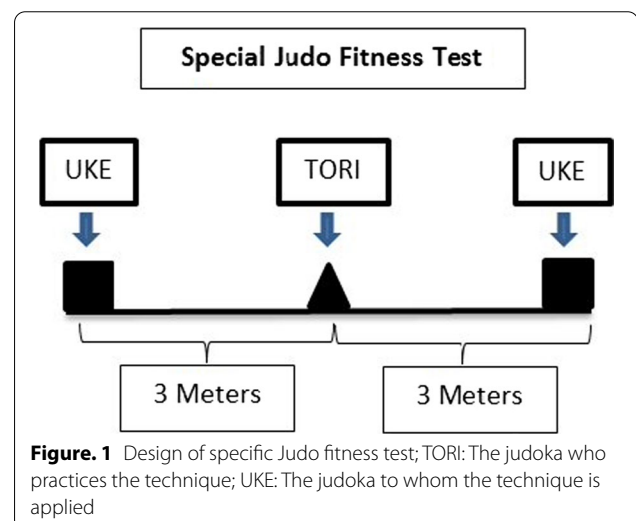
Special Judo Fitness Test

UKE

TORI

UKE

3 Meters

3 Meters

**Figure. 1** Design of specific Judo fitness test; TORI: The judoka who practices the technique; UKE: The judoka to whom the technique is applied